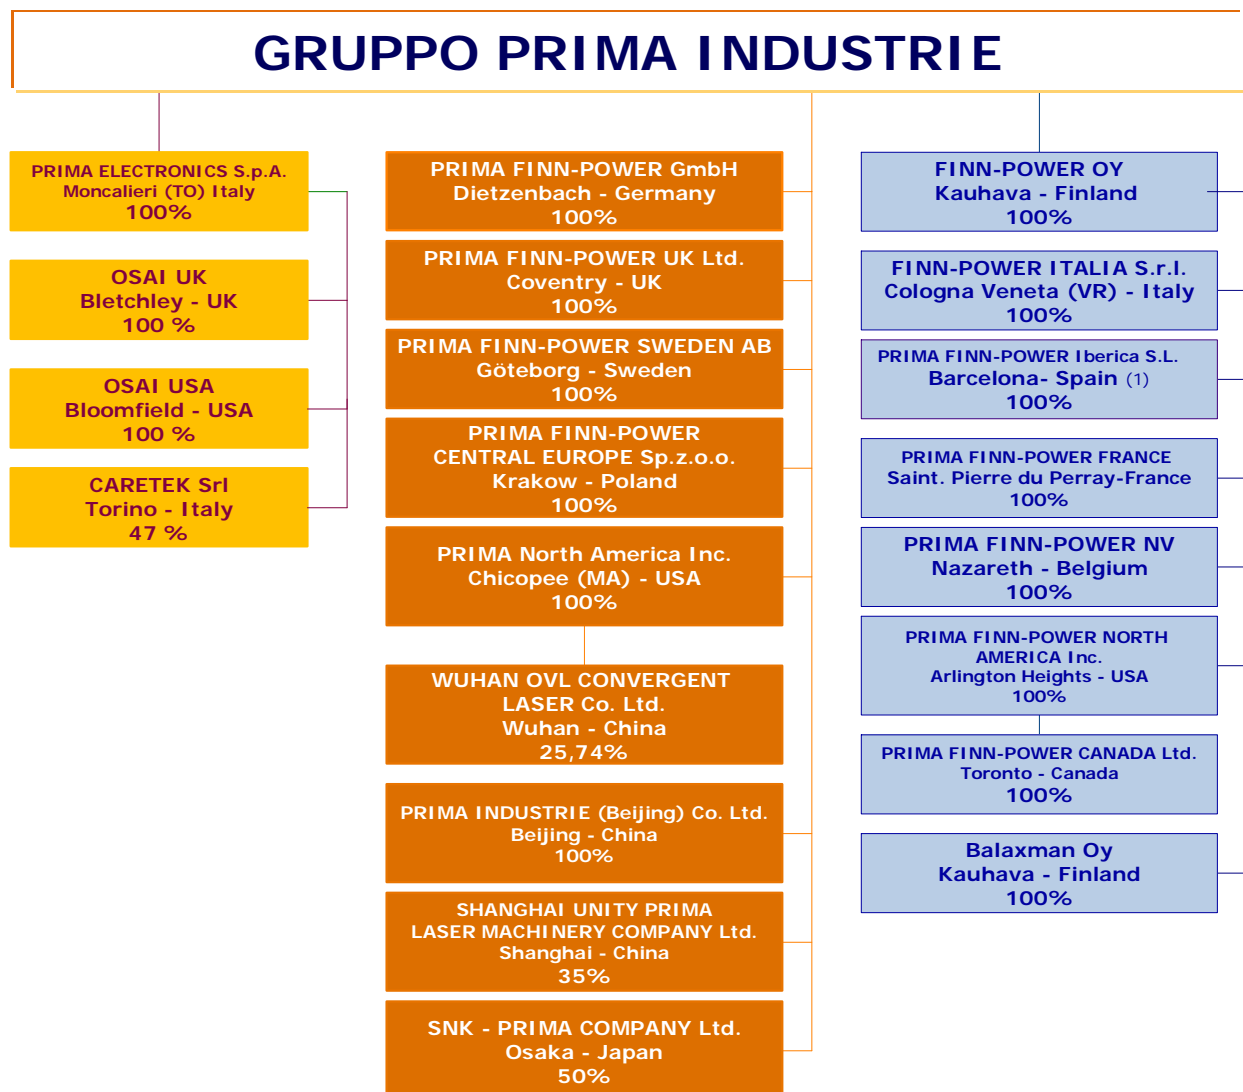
GRUPPO PRIMA INDUSTRIE

PRIMA ELECTRONICS S.p.A.
Moncalieri (TO) Italy
100%

OSAI UK
Bletchley - UK
100 %

OSAI USA
Bloomfield - USA
100 %

CARETEK Srl
Torino - Italy
47 %

PRIMA FINN-POWER GmbH
Dietzenbach - Germany
100%

PRIMA FINN-POWER UK Ltd.
Coventry - UK
100%

PRIMA FINN-POWER SWEDEN AB
Göteborg - Sweden
100%

PRIMA FINN-POWER
CENTRAL EUROPE Sp.z.o.o.
Krakow - Poland
100%

PRIMA North America Inc.
Chicopee (MA) - USA
100%

WUHAN OVL CONVERGENT
LASER Co. Ltd.
Wuhan - China
25,74%

PRIMA INDUSTRIE (Beijing) Co. Ltd.
Beijing - China
100%

SHANGHAI UNITY PRIMA
LASER MACHINERY COMPANY Ltd.
Shanghai - China
35%

SNK - PRIMA COMPANY Ltd.
Osaka - Japan
50%

FINN-POWER OY
Kauhava - Finland
100%

FINN-POWER ITALIA S.r.l.
Cologna Veneta (VR) - Italy
100%

PRIMA FINN-POWER Iberica S.L.
Barcelona- Spain (1)
100%

PRIMA FINN-POWER FRANCE
Saint. Pierre du Perray-France
100%

PRIMA FINN-POWER NV
Nazareth - Belgium
100%

PRIMA FINN-POWER NORTH
AMERICA Inc.
Arlington Heights - USA
100%

PRIMA FINN-POWER CANADA Ltd.
Toronto - Canada
100%

Balaxman Oy
Kauhava - Finland
100%